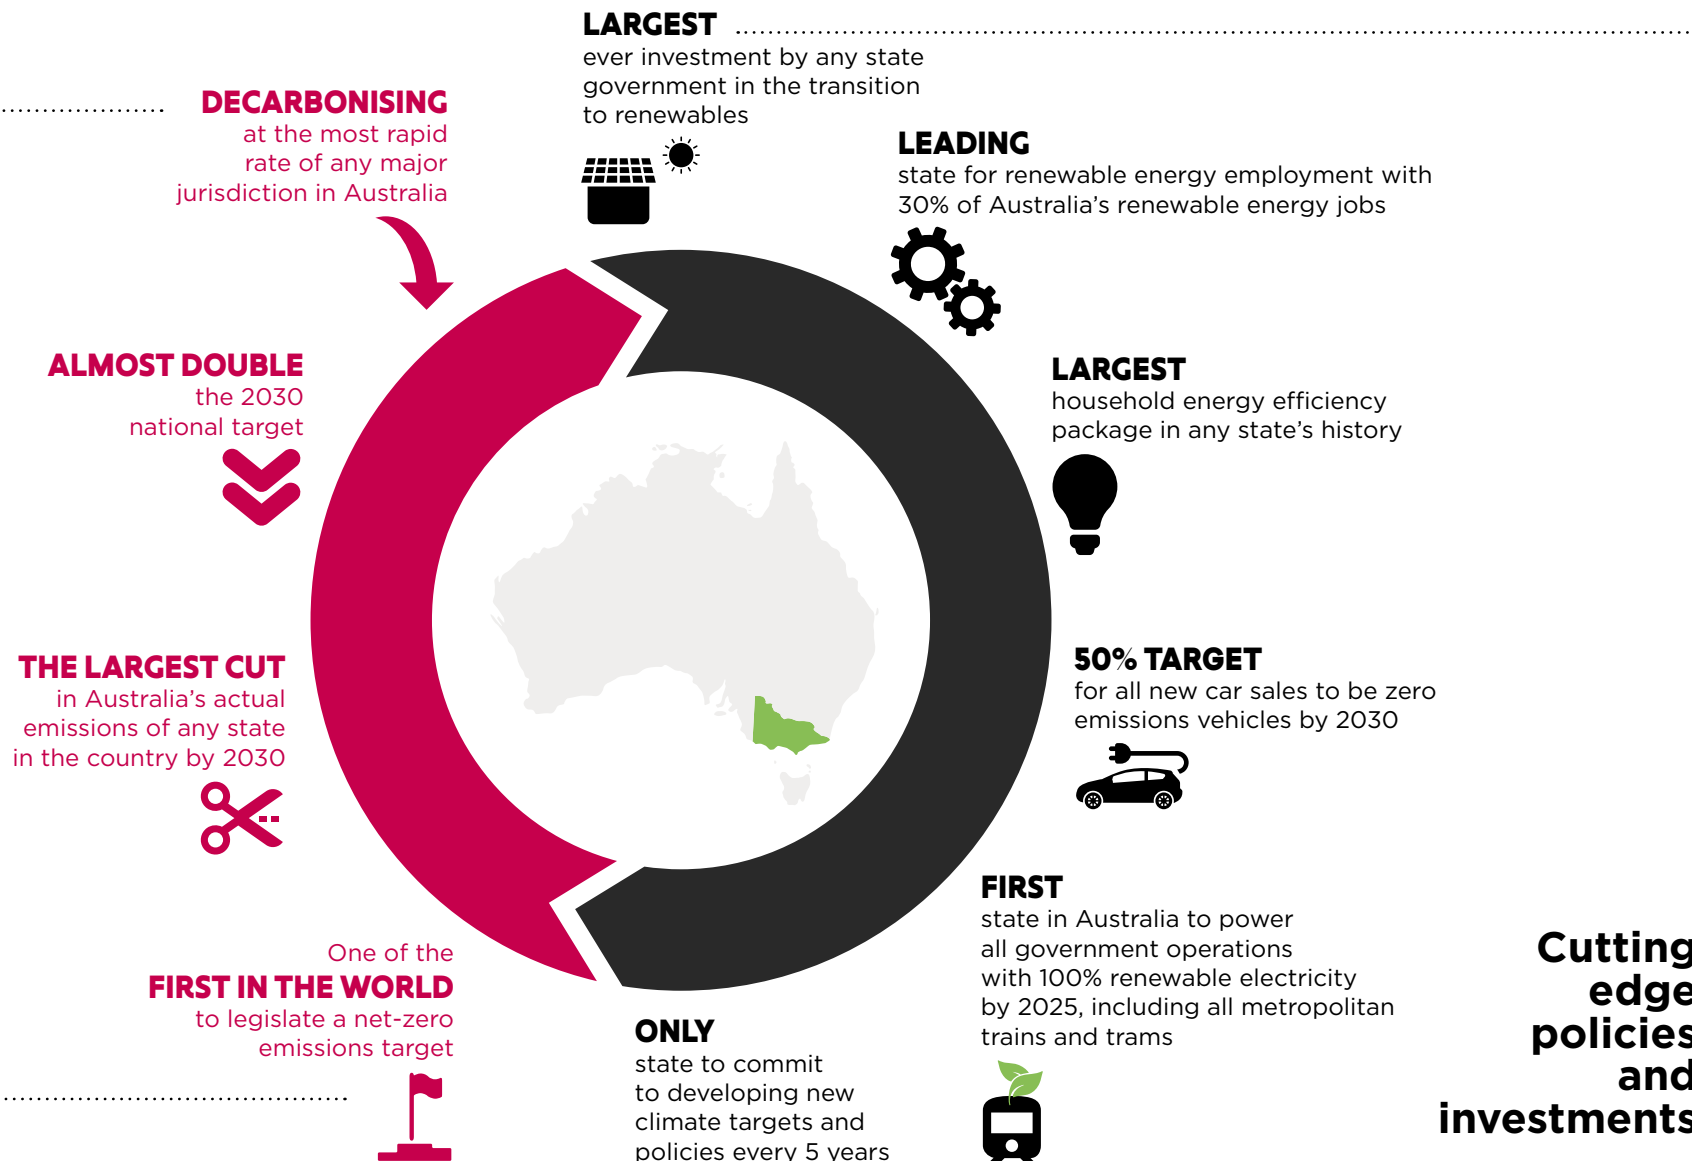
LARGEST
ever investment by any state government in the transition to renewables

DECARBONISING
at the most rapid rate of any major jurisdiction in Australia

LEADING
state for renewable energy employment with 30% of Australia's renewable energy jobs

ALMOST DOUBLE
the 2030 national target

LARGEST
household energy efficiency package in any state's history

THE LARGEST CUT
in Australia's actual emissions of any state in the country by 2030

50% TARGET
for all new car sales to be zero emissions vehicles by 2030

FIRST
state in Australia to power all government operations with 100% renewable electricity by 2025, including all metropolitan trains and trams

One of the
FIRST IN THE WORLD
to legislate a net-zero emissions target

ONLY
state to commit to developing new climate targets and policies every 5 years

Cutting edge policies and investments